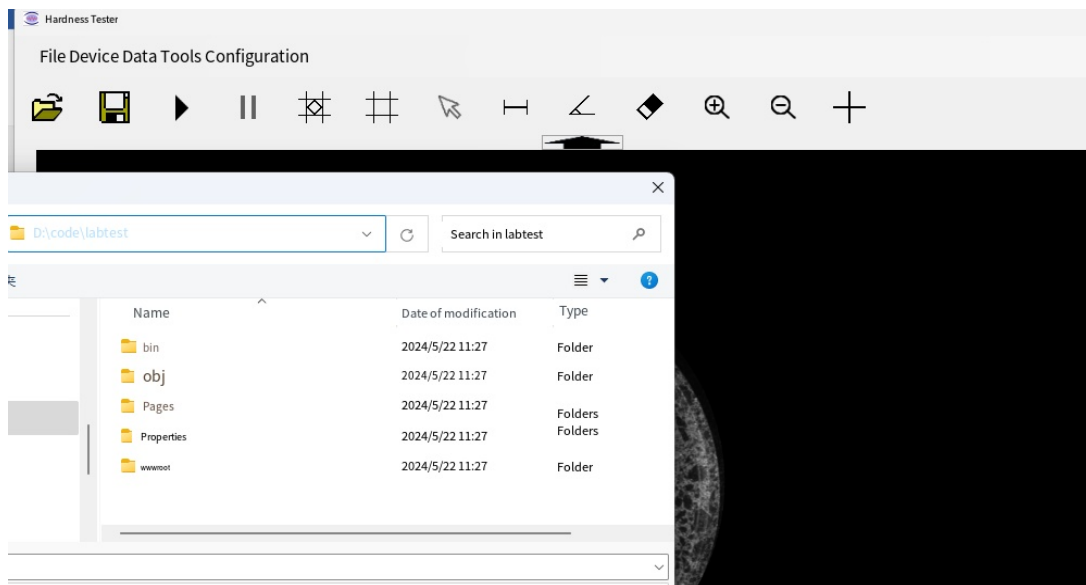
Hardness Tester

File Device Data Tools Configuration

×

D:\code\labtest

Search in labtest

Name

Date of modification

Type

bin

2024/5/22 11:27

Folder

obj

2024/5/22 11:27

Folder

Pages

2024/5/22 11:27

Folders

Properties

2024/5/22 11:27

Folders

wwwroot

2024/5/22 11:27

Folder